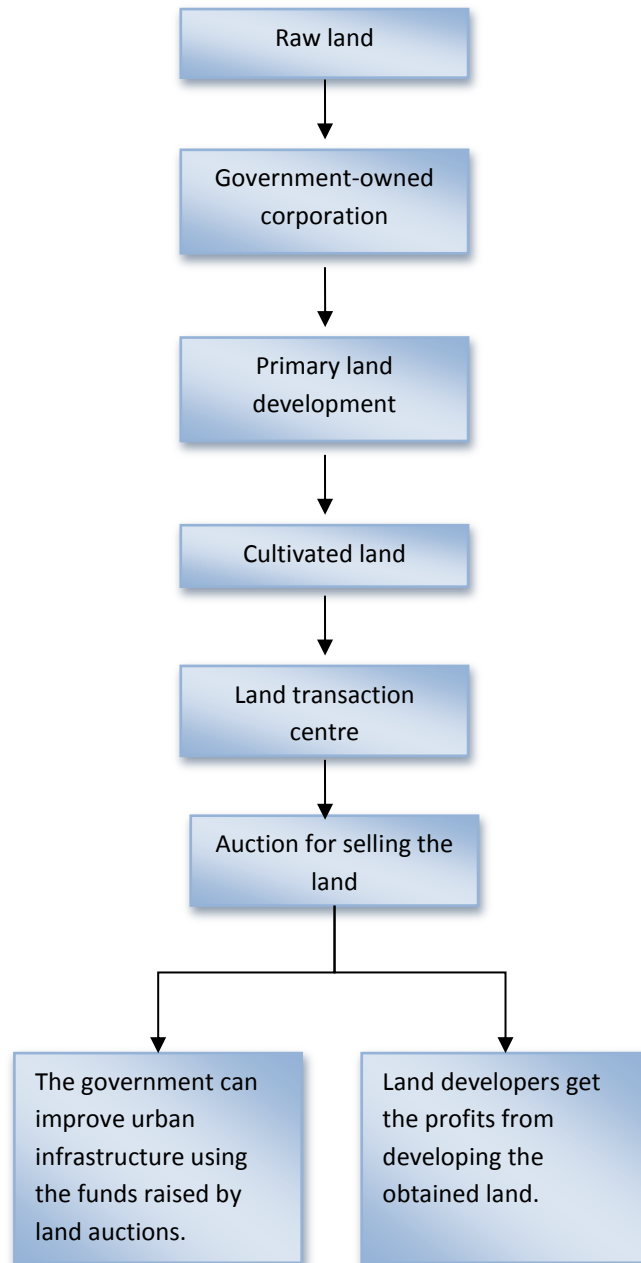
Raw land

Government-owned corporation

Primary land development

Cultivated land

Land transaction centre

Auction for selling the land

The government can improve urban infrastructure using the funds raised by land auctions.

Land developers get the profits from developing the obtained land.